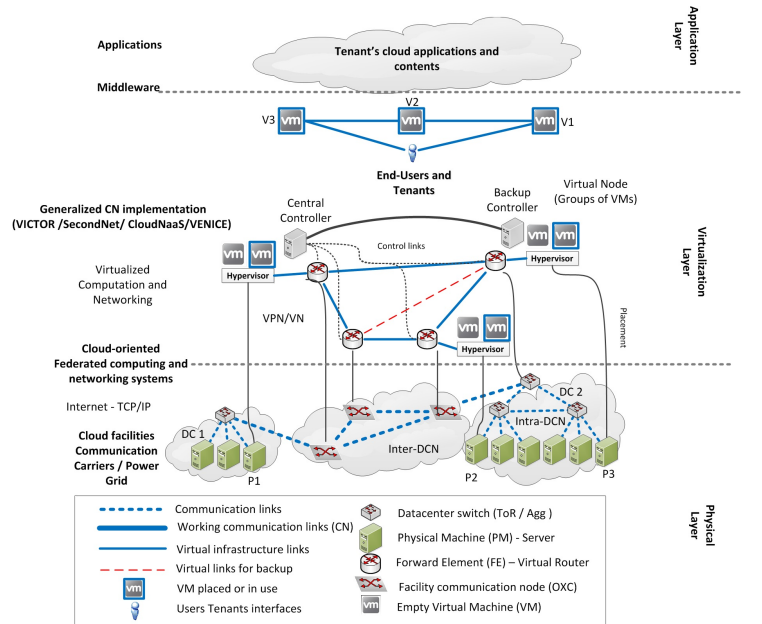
Application Layer

Applications

Tenant's cloud applications and contents

Middleware

V3 vm

V2 vm

vm V1

End-Users and Tenants

Generalized CN implementation (VICTOR /SecondNet/ CloudNaaS/VENICE)

Central Controller

Backup Controller

Virtual Node (Groups of VMs)

Virtualization Layer

vm vm

Hypervisor

Control links

vm vm

Hypervisor

Virtualized Computation and Networking

VPN/VN

vm vm

Hypervisor

Placement

Cloud-oriented Federated computing and networking systems

Internet - TCP/IP

DC 1

DC 2

Intra-DCN

Cloud facilities Communication Carriers / Power Grid

Inter-DCN

P1

P2

P3

Communication links

Working communication links (CN)

Virtual infrastructure links

Virtual links for backup

vm VM placed or in use

Users Tenants interfaces

Datacenter switch (ToR / Agg )

Physical Machine (PM) - Server

Forward Element (FE) – Virtual Router

Facility communication node (OXC)

vm Empty Virtual Machine (VM)

Physical Layer